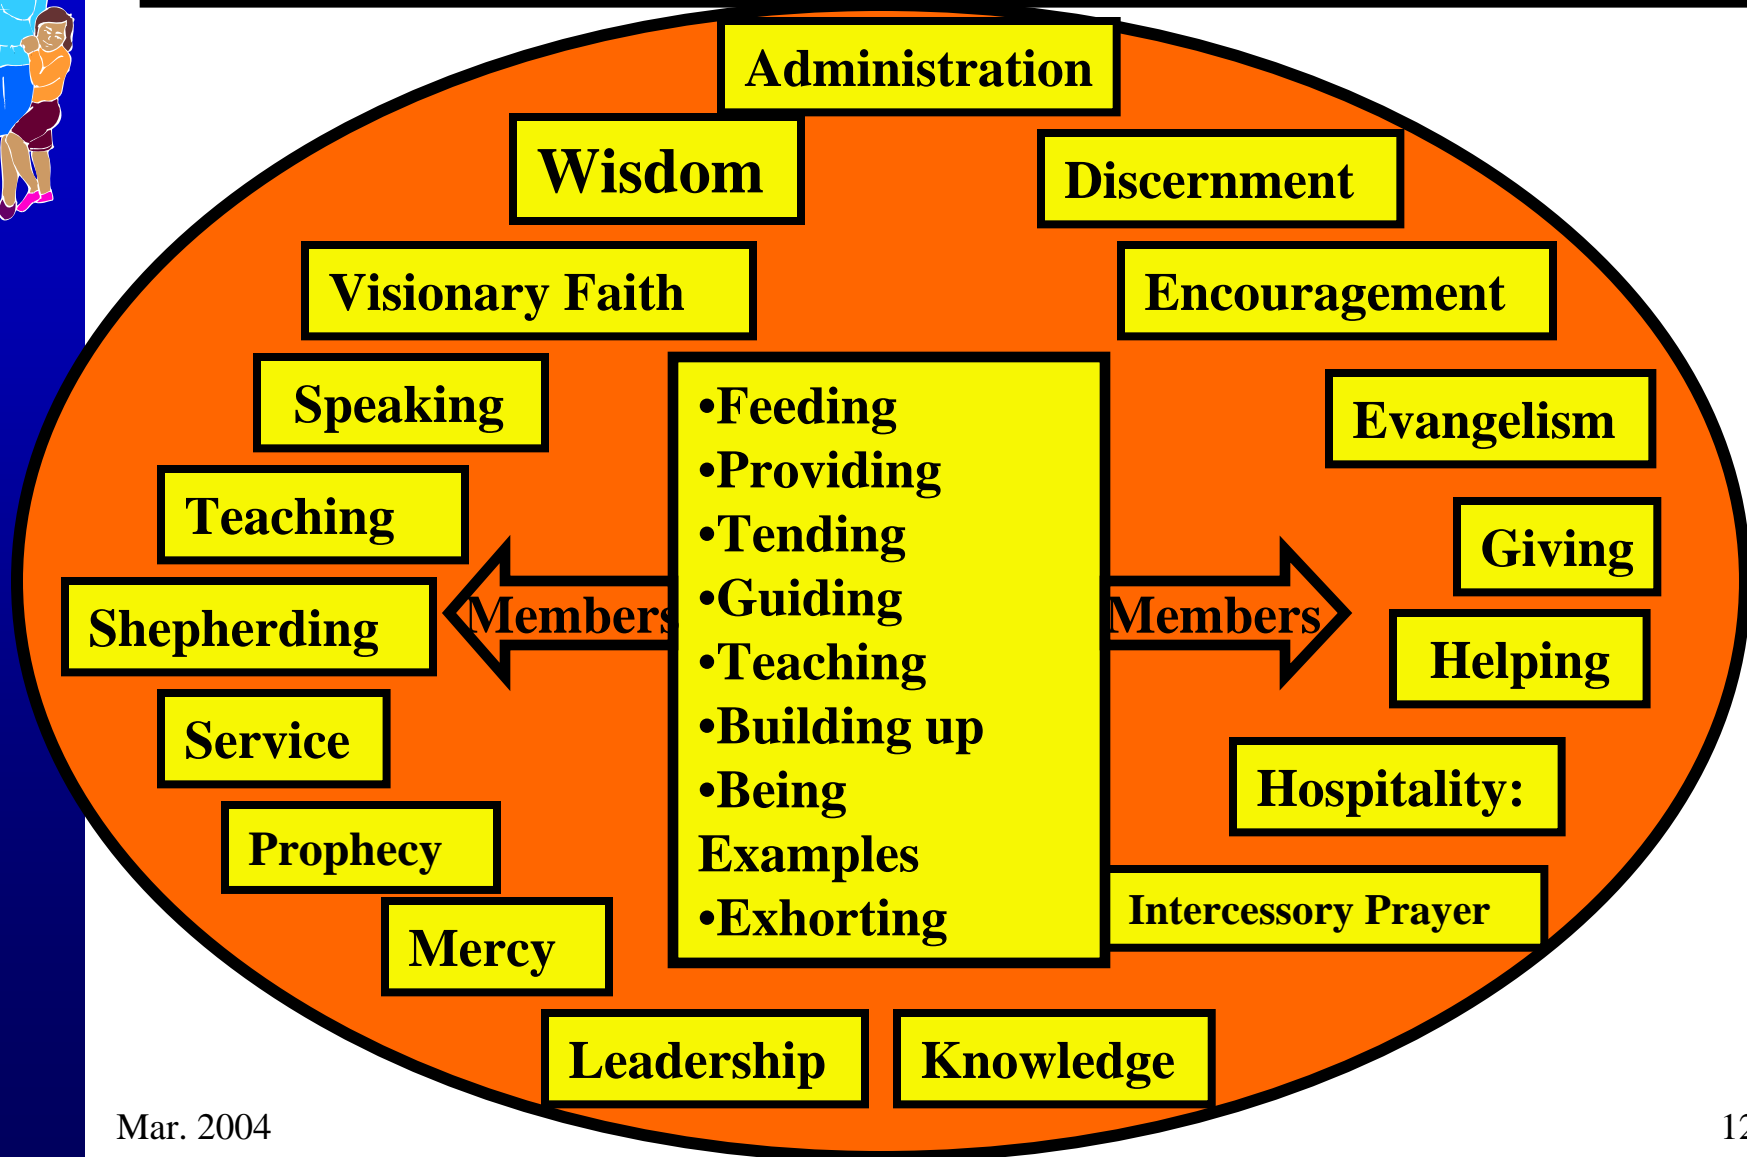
Administration

Wisdom

Discernment

Visionary Faith

Encouragement

Speaking

•Feeding
•Providing
•Tending
•Guiding
•Teaching
•Building up
•Being Examples
•Exhorting

Evangelism

Teaching

Giving

Members

Members

Shepherding

Helping

Service

Hospitality:

Prophecy

Intercessory Prayer

Mercy

Leadership

Knowledge

Mar. 2004

12